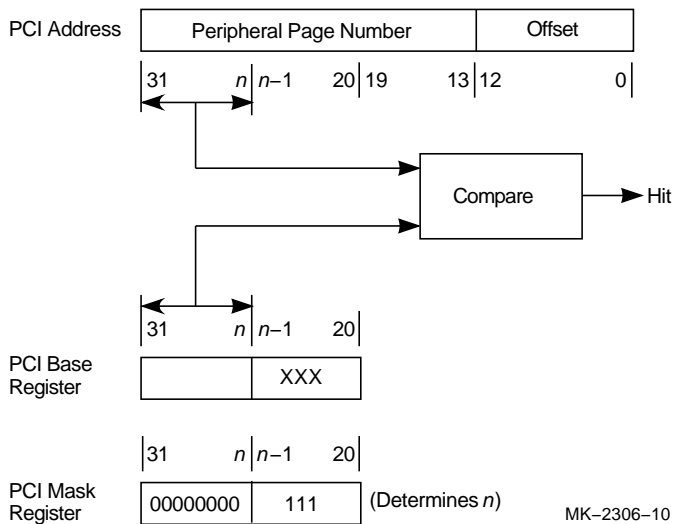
PCI Address

| Peripheral Page Number | Offset |
|---|---|

31 $n$ $n-1$ 20 19 13 12 0

Compare

Hit

31 $n$ $n-1$ 20

PCI Base Register

| | XXX |
|---|---|

31 $n$ $n-1$ 20

PCI Mask Register

| 00000000 | 111 |
|---|---|

(Determines $n$)

MK–2306–10